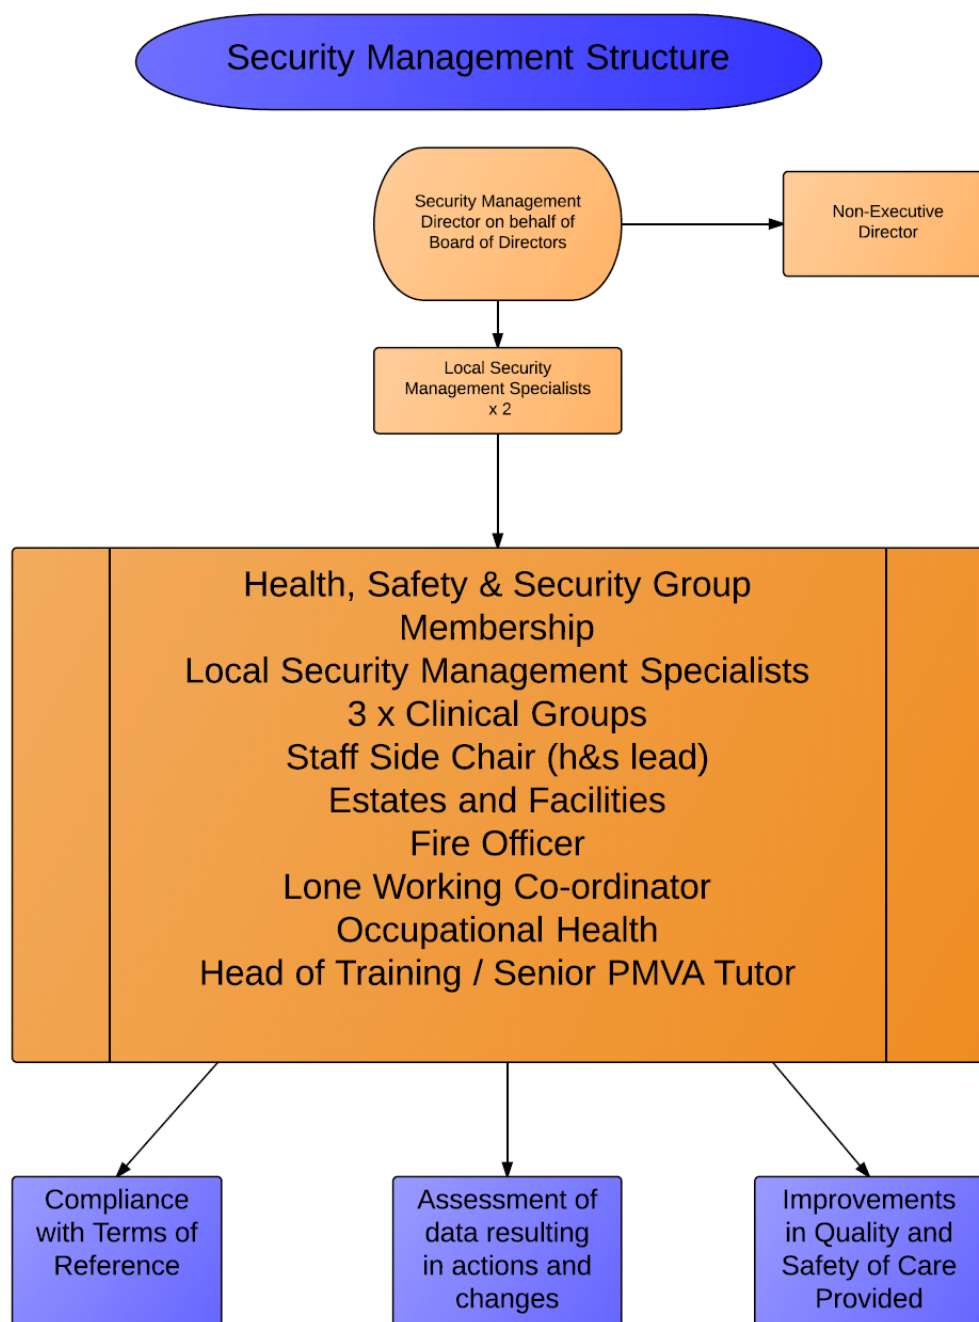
Security Management Structure

Security Management Director on behalf of Board of Directors

Non-Executive Director

Local Security Management Specialists x 2

Health, Safety & Security Group Membership
Local Security Management Specialists
3 x Clinical Groups
Staff Side Chair (h&s lead)
Estates and Facilities
Fire Officer
Lone Working Co-ordinator
Occupational Health
Head of Training / Senior PMVA Tutor

Compliance with Terms of Reference

Assessment of data resulting in actions and changes

Improvements in Quality and Safety of Care Provided